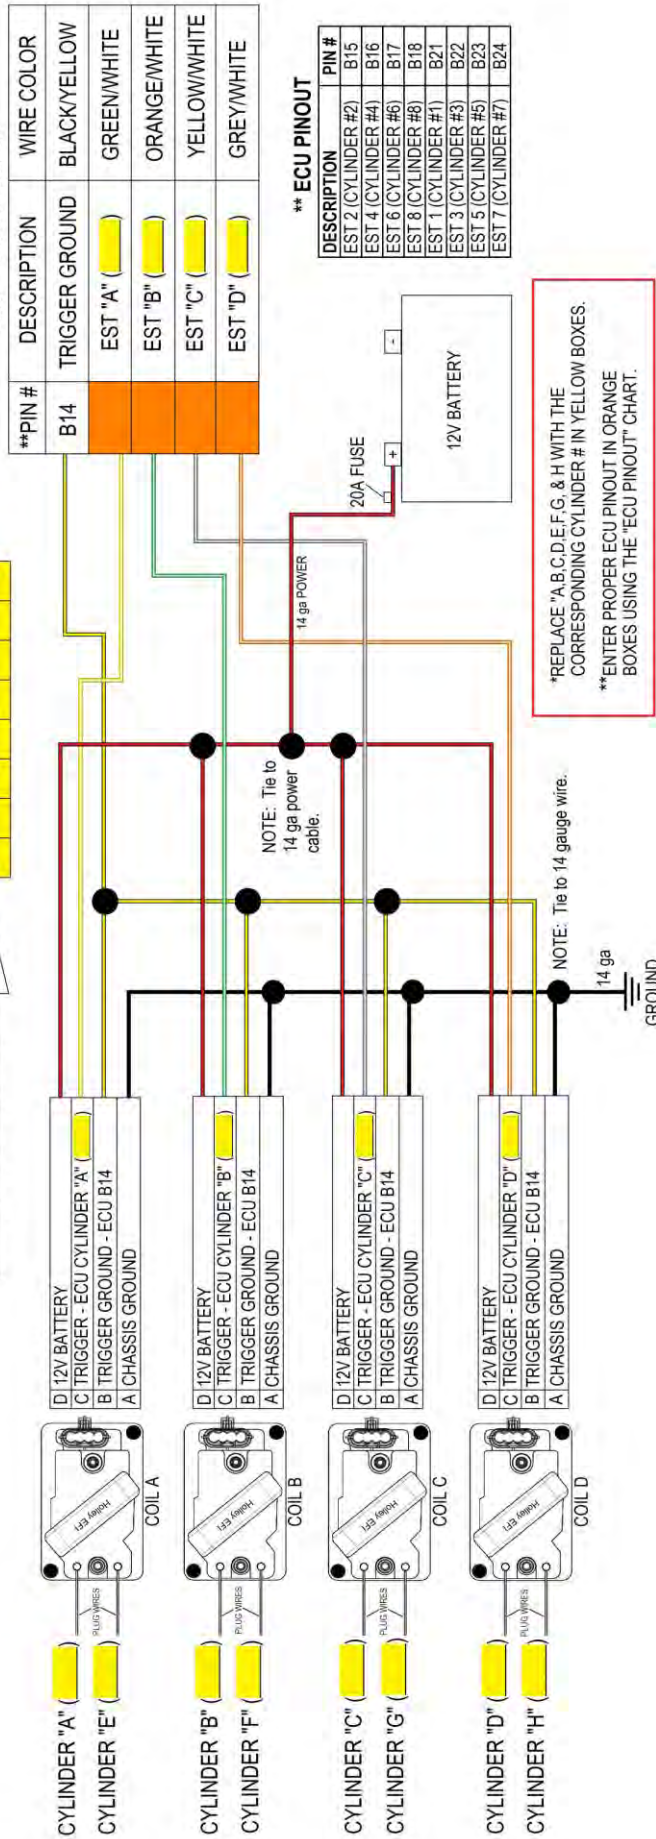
| **PIN # | DESCRIPTION | WIRE COLOR |
|---|---|---|
| B14 | TRIGGER GROUND | BLACK/YELLOW |
| | EST "A" ( ) | GREEN/WHITE |
| | EST "B" ( ) | ORANGE/WHITE |
| | EST "C" ( ) | YELLOW/WHITE |
| | EST "D" ( ) | GREY/WHITE |

** ECU PINOUT

| DESCRIPTION | PIN # |
|---|---|
| EST 2 (CYLINDER #2) | B15 |
| EST 4 (CYLINDER #4) | B16 |
| EST 6 (CYLINDER #6) | B17 |
| EST 8 (CYLINDER #8) | B18 |
| EST 1 (CYLINDER #1) | B21 |
| EST 3 (CYLINDER #3) | B22 |
| EST 5 (CYLINDER #5) | B23 |
| EST 7 (CYLINDER #7) | B24 |

12V BATTERY

+

-

20A FUSE

14 ga POWER

NOTE: Tie to 14 ga power cable.

NOTE: Tie to 14 gauge wire.

14 ga

GROUND

*REPLACE "A,B,C,D,E,F,G, & H WITH THE CORRESPONDING CYLINDER # IN YELLOW BOXES.

**ENTER PROPER ECU PINOUT IN ORANGE BOXES USING THE "ECU PINOUT" CHART.

D 12V BATTERY
C TRIGGER - ECU CYLINDER "A" ( )
B TRIGGER GROUND - ECU B14
A CHASSIS GROUND

D 12V BATTERY
C TRIGGER - ECU CYLINDER "B" ( )
B TRIGGER GROUND - ECU B14
A CHASSIS GROUND

D 12V BATTERY
C TRIGGER - ECU CYLINDER "C" ( )
B TRIGGER GROUND - ECU B14
A CHASSIS GROUND

D 12V BATTERY
C TRIGGER - ECU CYLINDER "D" ( )
B TRIGGER GROUND - ECU B14
A CHASSIS GROUND

Holley EFI
COIL A
PLUG WIRES

Holley EFI
COIL B
PLUG WIRES

Holley EFI
COIL C
PLUG WIRES

Holley EFI
COIL D
PLUG WIRES

CYLINDER "A" ( )
CYLINDER "E" ( )

CYLINDER "B" ( )
CYLINDER "F" ( )

CYLINDER "C" ( )
CYLINDER "G" ( )

CYLINDER "D" ( )
CYLINDER "H" ( )